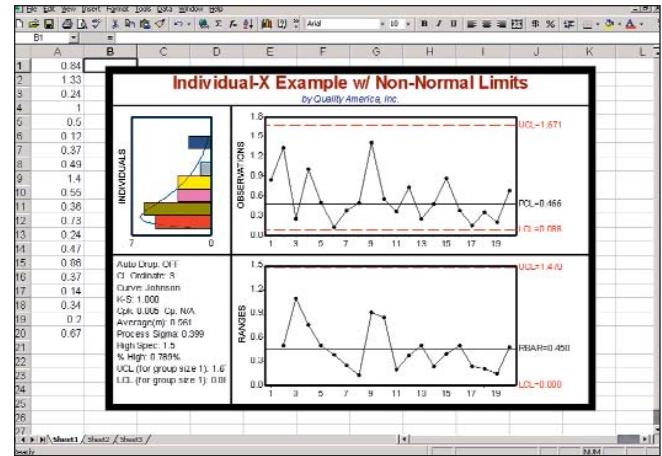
File Edit View Insert Format Tools Data Window Help

Arial 10 B I U $ % ,

B1 =

| | A | B | C | D | E | F | G | H | I | J | K | L |
|---|---|---|---|---|---|---|---|---|---|---|---|---|
| 1 | 0.84 | | | | | | | | | | | |
| 2 | 1.33 | | | | | | | | | | | |
| 3 | 0.24 | | | | | | | | | | | |
| 4 | 1 | | | | | | | | | | | |
| 5 | 0.5 | | | | | | | | | | | |
| 6 | 0.12 | | | | | | | | | | | |
| 7 | 0.37 | | | | | | | | | | | |
| 8 | 0.49 | | | | | | | | | | | |
| 9 | 1.4 | | | | | | | | | | | |
| 10 | 0.55 | | | | | | | | | | | |
| 11 | 0.36 | | | | | | | | | | | |
| 12 | 0.73 | | | | | | | | | | | |
| 13 | 0.24 | | | | | | | | | | | |
| 14 | 0.47 | | | | | | | | | | | |
| 15 | 0.86 | | | | | | | | | | | |
| 16 | 0.37 | | | | | | | | | | | |
| 17 | 0.14 | | | | | | | | | | | |
| 18 | 0.34 | | | | | | | | | | | |
| 19 | 0.2 | | | | | | | | | | | |
| 20 | 0.67 | | | | | | | | | | | |
| 21 | | | | | | | | | | | | |
| 22 | | | | | | | | | | | | |
| 23 | | | | | | | | | | | | |
| 24 | | | | | | | | | | | | |
| 25 | | | | | | | | | | | | |
| 26 | | | | | | | | | | | | |
| 27 | | | | | | | | | | | | |

Individual-X Example w/ Non-Normal Limits
by Quality America, Inc.

INDIVIDUALS
7 0

OBSERVATIONS
1.8 1.5 1.2 0.9 0.6 0.3 0.0
1 3 5 7 9 11 13 15 17 19
UCL=1.671
PCL=0.466
LCL=0.088

Auto Drop: OFF
Cl. Ordinate: 3
Curve: Johnson
K-S: 1.000
Cpk: 0.805 Cp: N/A
Average(m): 0.561
Process Sigma: 0.399
High Spec: 1.5
% High: 0.780%
UCL (for group size 1): 1.6
LCL (for group size 1): 0.0

RANGES
1.5 1.2 0.9 0.6 0.3 0.0
1 3 5 7 9 11 13 15 17 19
UCL=1.470
RBAR=0.450
LCL=0.000

Sheet1 / Sheet2 / Sheet3 /
Ready NUM